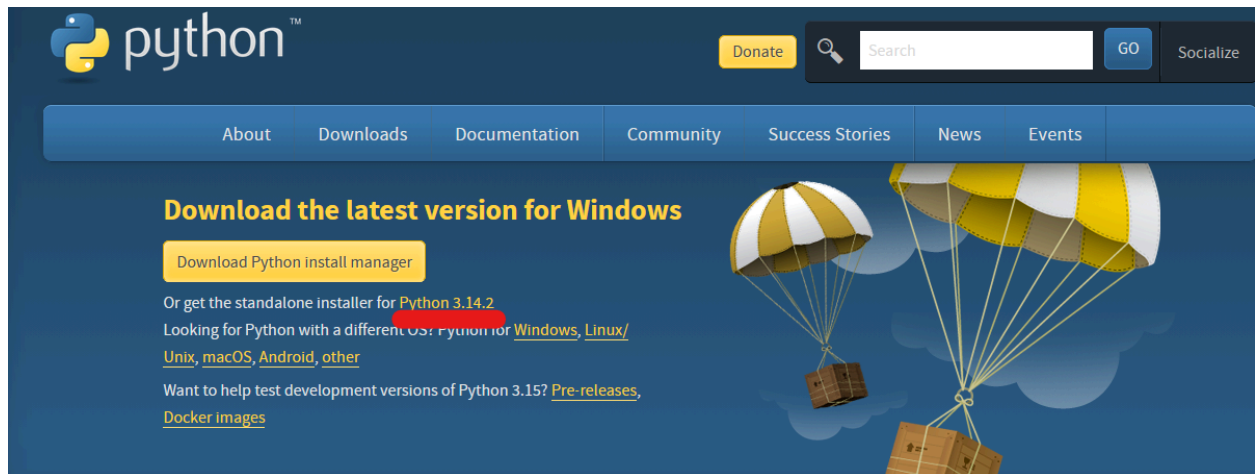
python™

Donate

Search

GO

Socialize

About Downloads Documentation Community Success Stories News Events

Download the latest version for Windows

Download Python install manager

Or get the standalone installer for Python 3.14.2

Looking for Python with a different OS? Python for Windows, Linux/Unix, macOS, Android, other

Want to help test development versions of Python 3.15? Pre-releases, Docker images